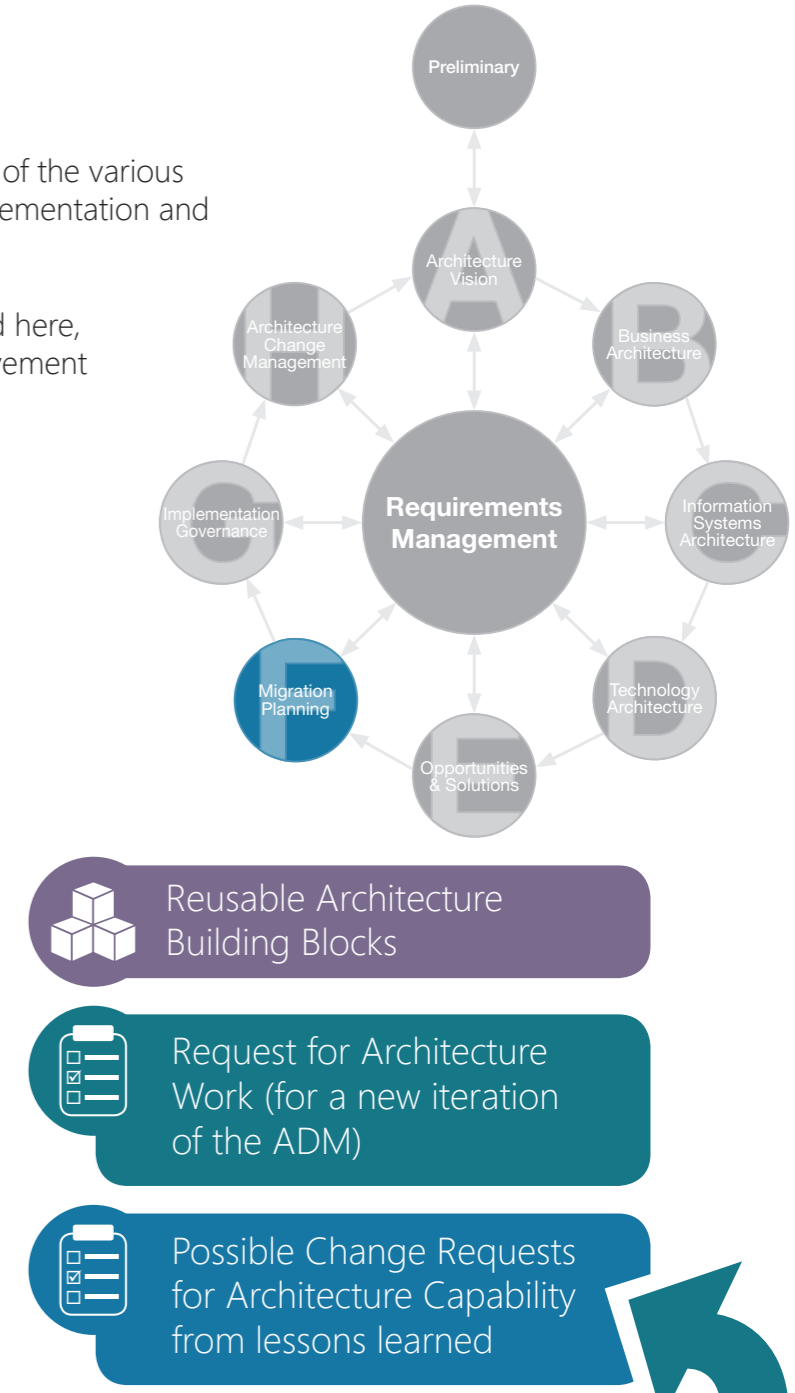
of the various
ementation and

d here,
rement

Preliminary

A
Architecture Vision

B
Business Architecture

C
Information Systems Architecture

D
Technology Architecture

E
Opportunities & Solutions

F
Migration Planning

G
Implementation Governance

H
Architecture Change Management

Requirements Management

Reusable Architecture Building Blocks

Request for Architecture Work (for a new iteration of the ADM)

Possible Change Requests for Architecture Capability from lessons learned